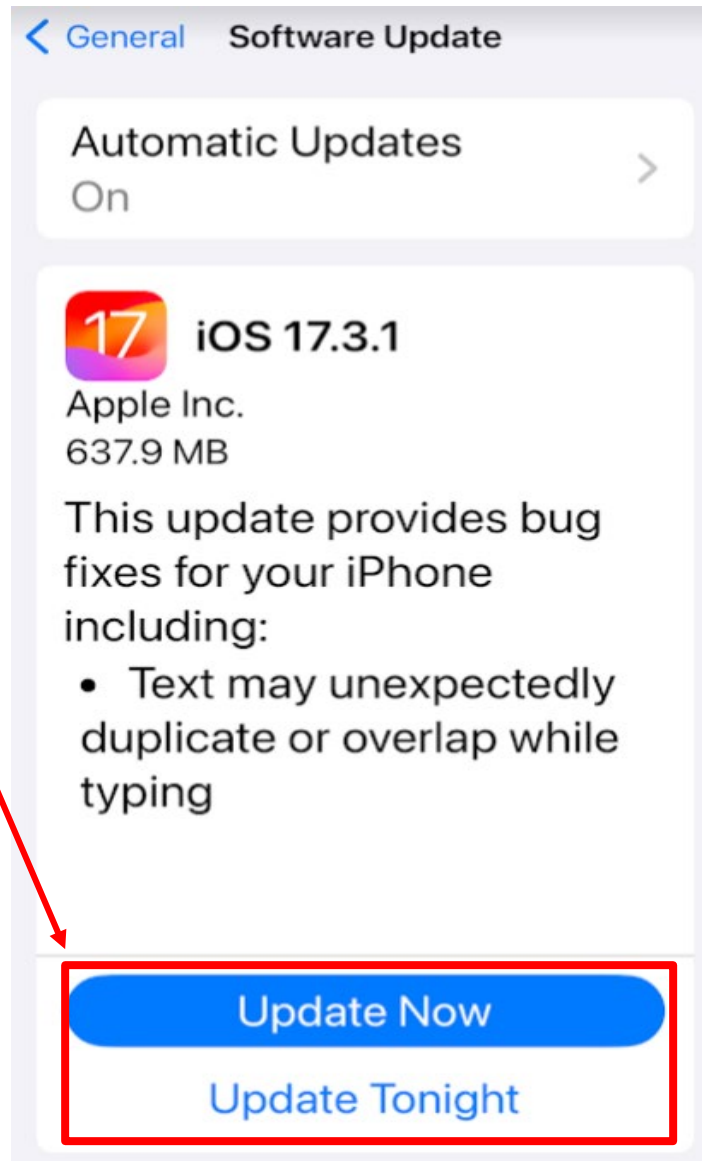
< General Software Update

Automatic Updates
On >

17 iOS 17.3.1
Apple Inc.
637.9 MB

This update provides bug fixes for your iPhone including:
• Text may unexpectedly duplicate or overlap while typing

Update Now
Update Tonight